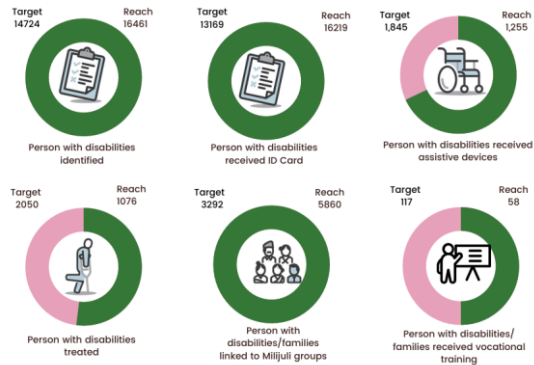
Target
14724

Reach
16461

Person with disabilities identified

Target
13169

Reach
16219

Person with disabilities received ID Card

Target
1,845

Reach
1,255

Person with disabilities received assistive devices

Target
2050

Reach
1076

Person with disabilities treated

Target
3292

Reach
5860

Person with disabilities/families linked to Milijuli groups

Target
117

Reach
58

Person with disabilities/ families received vocational training